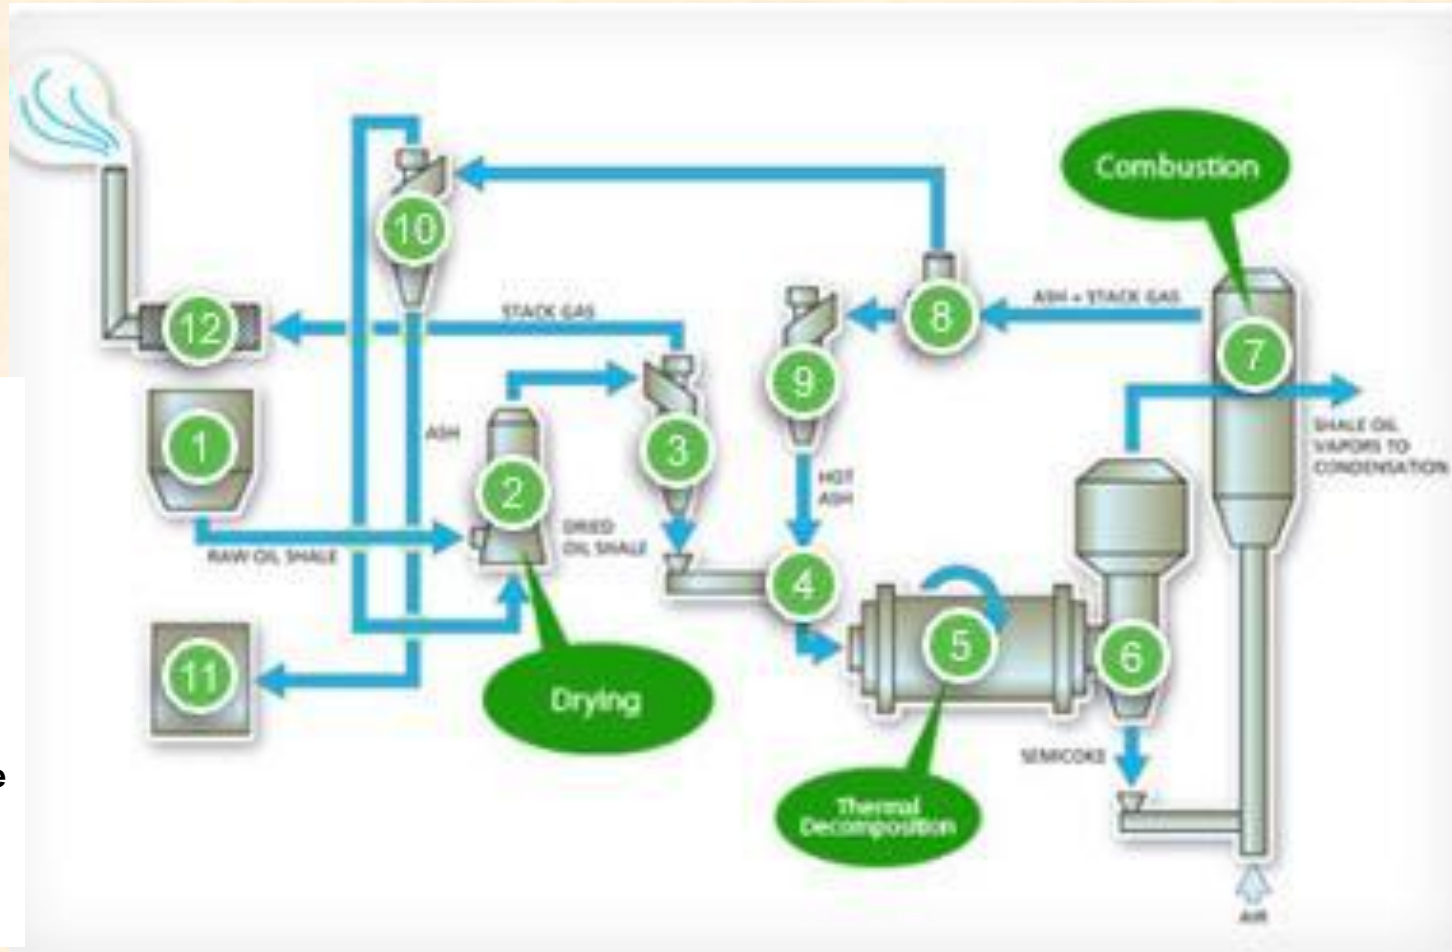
Combustion

10

STACK GAS

ASH + STACK GAS

12

8

9

7

3

1

ASH

2

SHALE OIL VAPORS TO CONDENSATION

HOT ASH

DRIED OIL SHALE

RAW OIL SHALE

4

5

6

11

Drying

SEMICOKE

Thermal Decomposition

AIR

e